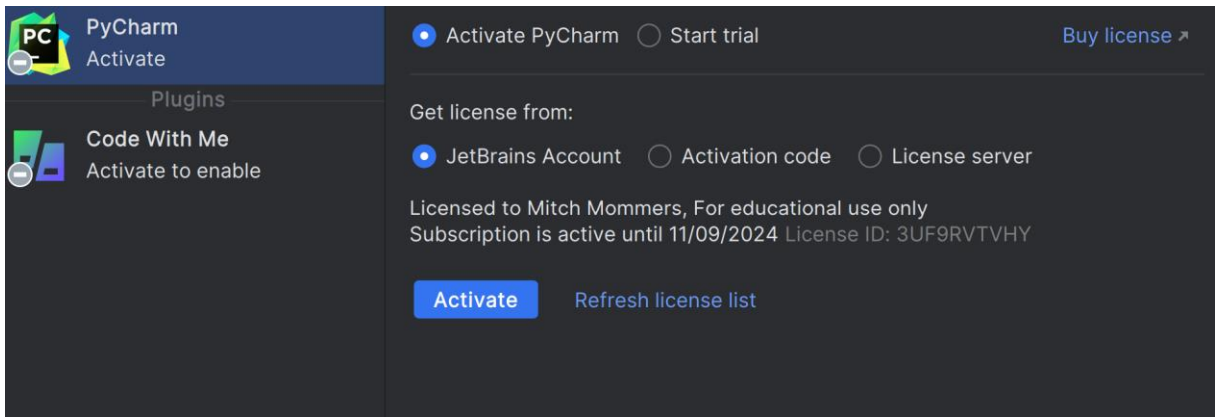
PC
PyCharm
Activate

Plugins

Code With Me
Activate to enable

Activate PyCharm Start trial Buy license ↗

Get license from:

JetBrains Account Activation code License server

Licensed to Mitch Mommers, For educational use only
Subscription is active until 11/09/2024 License ID: 3UF9RVTVHY

Activate Refresh license list